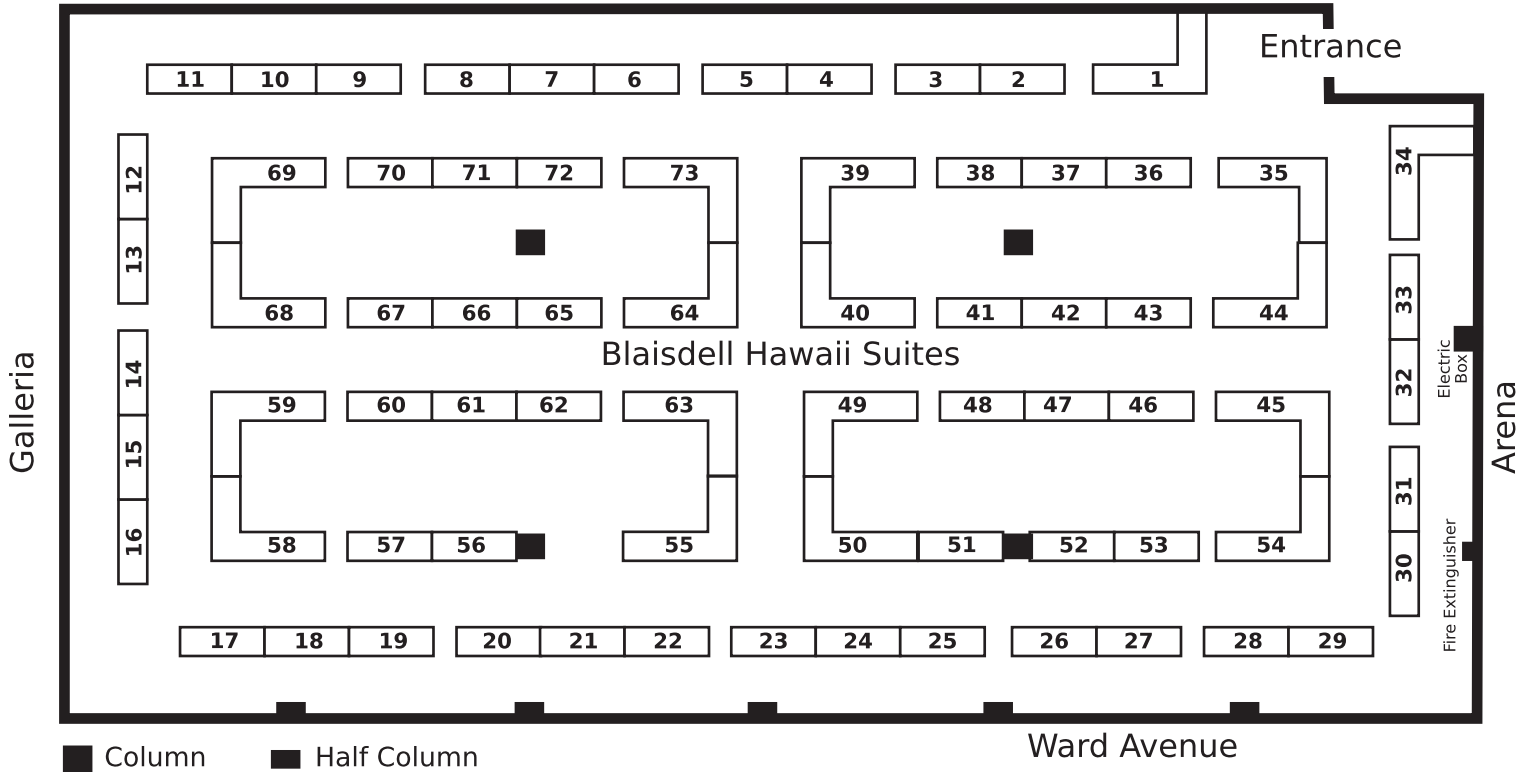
Entrance

11 10 9 8 7 6 5 4 3 2 1

12
13
14
15
16

69 70 71 72 73 39 38 37 36 35

34

68 67 66 65 64 40 41 42 43 44

33
32

Blaisdell Hawaii Suites

Electric Box

59 60 61 62 63 49 48 47 46 45

Galleria

Arena

58 57 56 55 50 51 52 53 54

31
30

Fire Extinguisher

17 18 19 20 21 22 23 24 25 26 27 28 29

Column Half Column

Ward Avenue